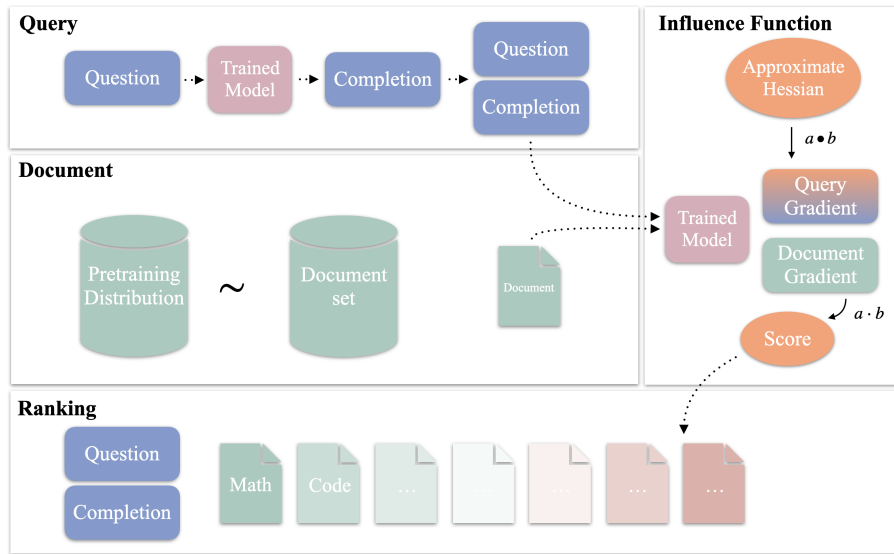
Query

Question

Trained Model

Completion

Question

Completion

Influence Function

Approximate Hessian

$a \bullet b$

Query Gradient

Document Gradient

$a \cdot b$

Score

Document

Pretraining Distribution

$\sim$

Document set

Document

Trained Model

Ranking

Question

Completion

Math

Code

...

...

...

...